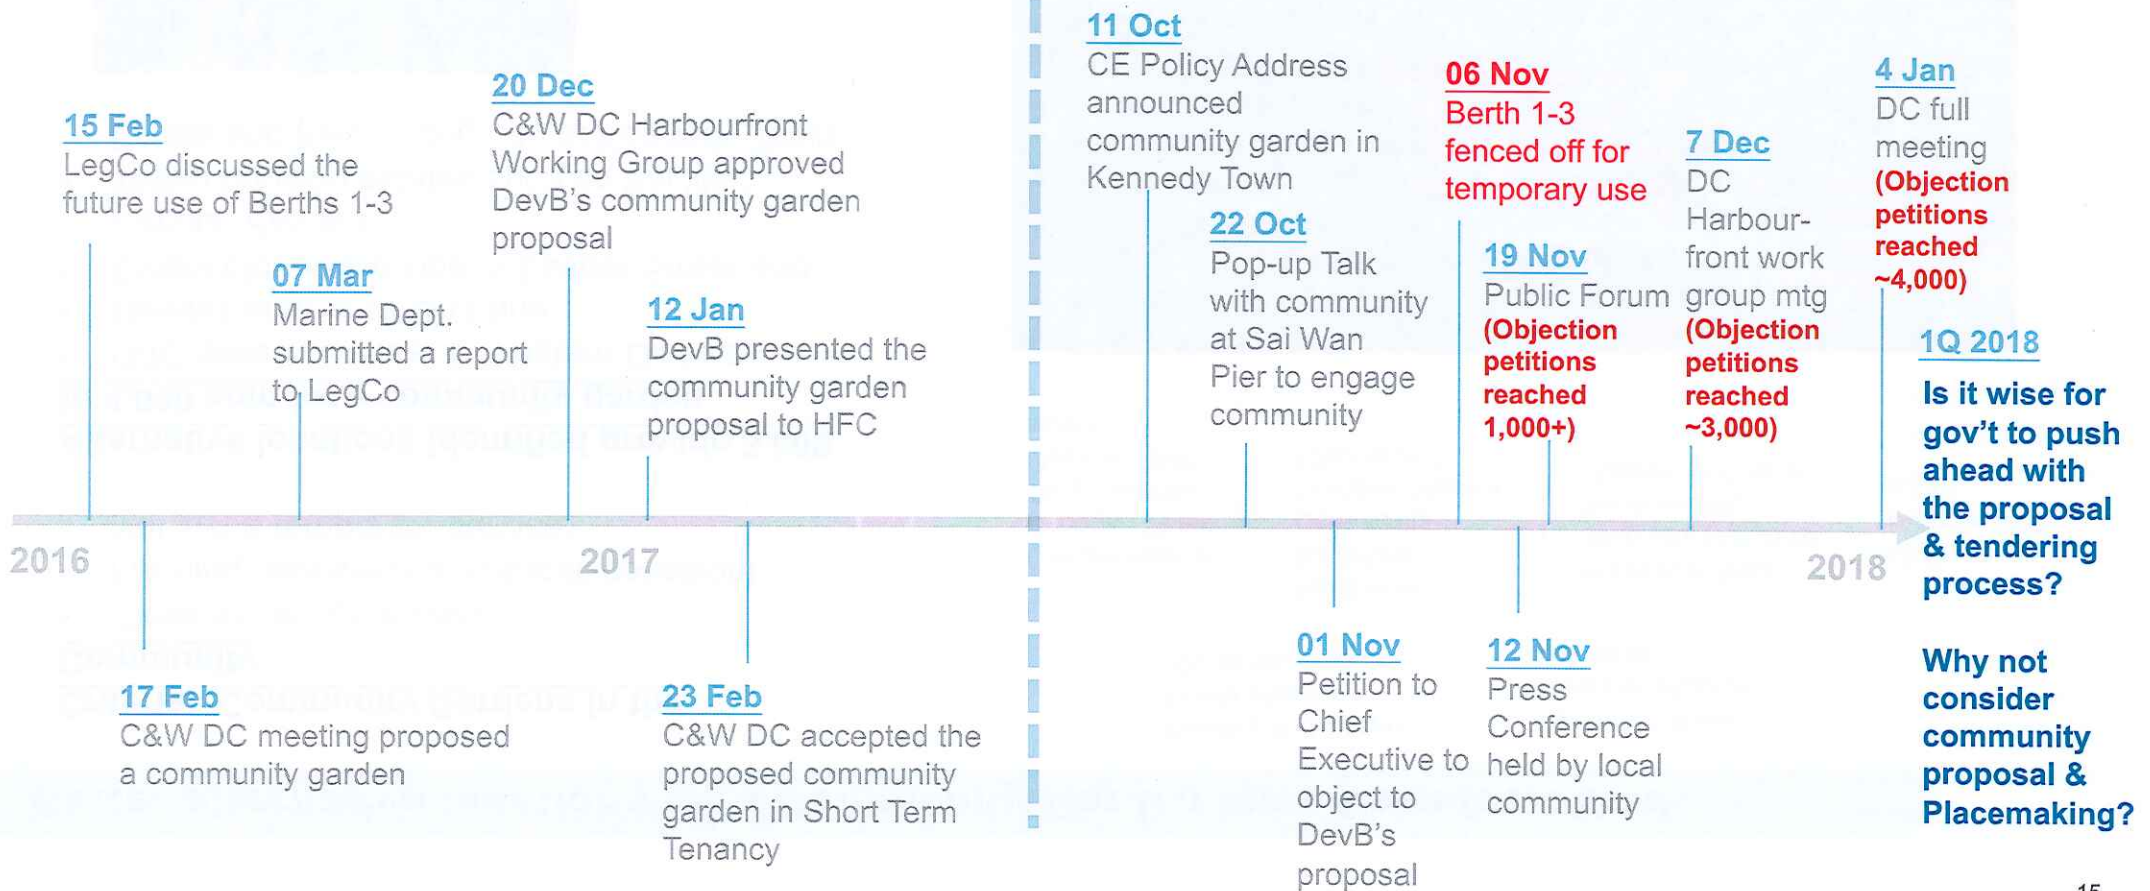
15 Feb
LegCo discussed the future use of Berths 1-3

07 Mar
Marine Dept. submitted a report to LegCo

20 Dec
C&W DC Harbourfront Working Group approved DevB's community garden proposal

12 Jan
DevB presented the community garden proposal to HFC

11 Oct
CE Policy Address announced community garden in Kennedy Town

22 Oct
Pop-up Talk with community at Sai Wan Pier to engage community

06 Nov
Berth 1-3 fenced off for temporary use

19 Nov
Public Forum (Objection petitions reached 1,000+)

7 Dec
DC Harbour-front work group mtg (Objection petitions reached ~3,000)

4 Jan
DC full meeting (Objection petitions reached ~4,000)

1Q 2018
Is it wise for gov't to push ahead with the proposal & tendering process?

Why not consider community proposal & Placemaking?

2016

2017

2018

17 Feb
C&W DC meeting proposed a community garden

23 Feb
C&W DC accepted the proposed community garden in Short Term Tenancy

01 Nov
Petition to Chief Executive to object to DevB's proposal

12 Nov
Press Conference held by local community

15